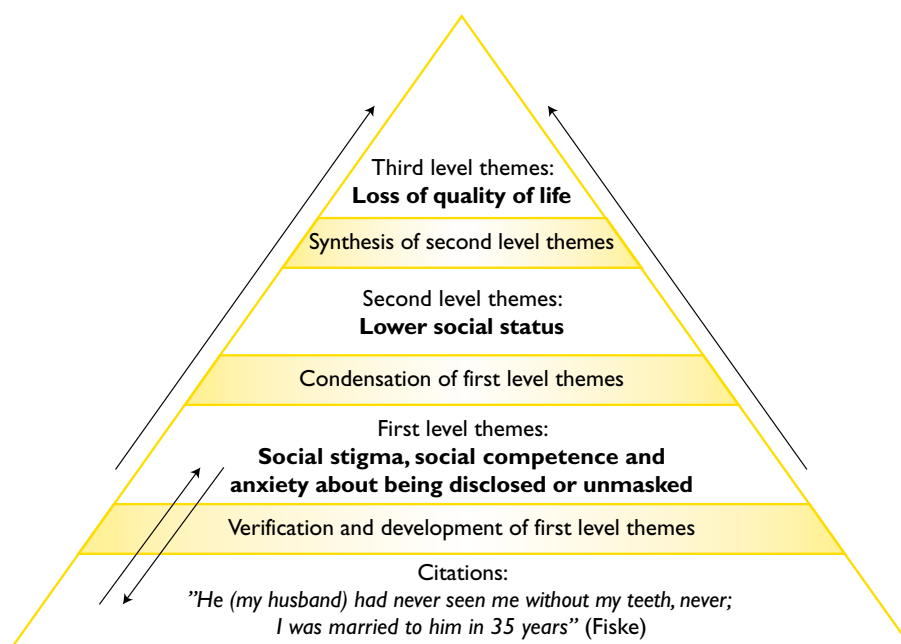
Third level themes:
**Loss of quality of life**

Synthesis of second level themes

Second level themes:
**Lower social status**

Condensation of first level themes

First level themes:
**Social stigma, social competence and anxiety about being disclosed or unmasked**

Verification and development of first level themes

Citations:
*"He (my husband) had never seen me without my teeth, never; I was married to him in 35 years"* (Fiske)